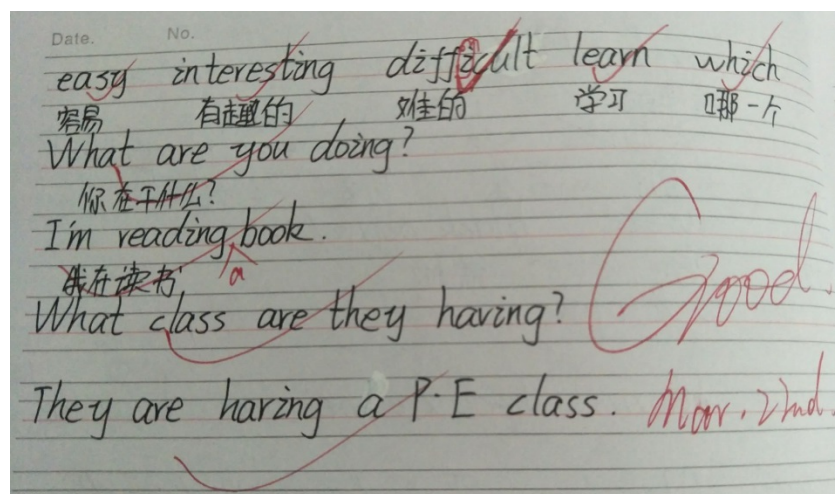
Date. No.

easy interesting difficult learn which
容易 有趣的 难的 学习 哪一个
What are you doing?
你在干什么?
I'm reading a book.
我在读书,
What class are they having?
They are having a P.E class.

Good.
Mar. 2nd.